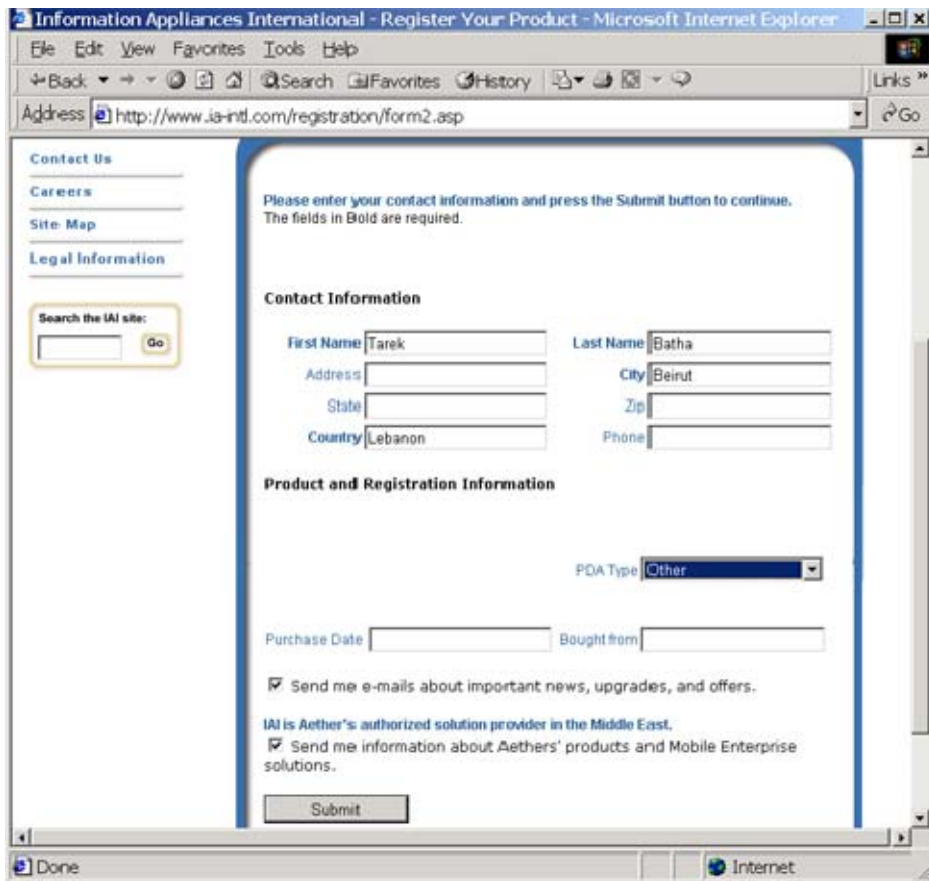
Information Appliances International - Register Your Product - Microsoft Internet Explorer

File Edit View Favorites Tools Help

Back Search Favorites History Links

Address http://www.ia-intl.com/registration/form2.asp Go

Contact Us

Careers

Site Map

Legal Information

Search the IAI site:

Go

Please enter your contact information and press the Submit button to continue.
The fields in Bold are required.

Contact Information

First Name Tarek

Last Name Batha

Address

City Beirut

State

Zip

Country Lebanon

Phone

Product and Registration Information

PDA Type Other

Purchase Date

Bought from

☑ Send me e-mails about important news, upgrades, and offers.

IAI is Aether's authorized solution provider in the Middle East.

☑ Send me information about Aethers' products and Mobile Enterprise solutions.

Submit

Done

Internet